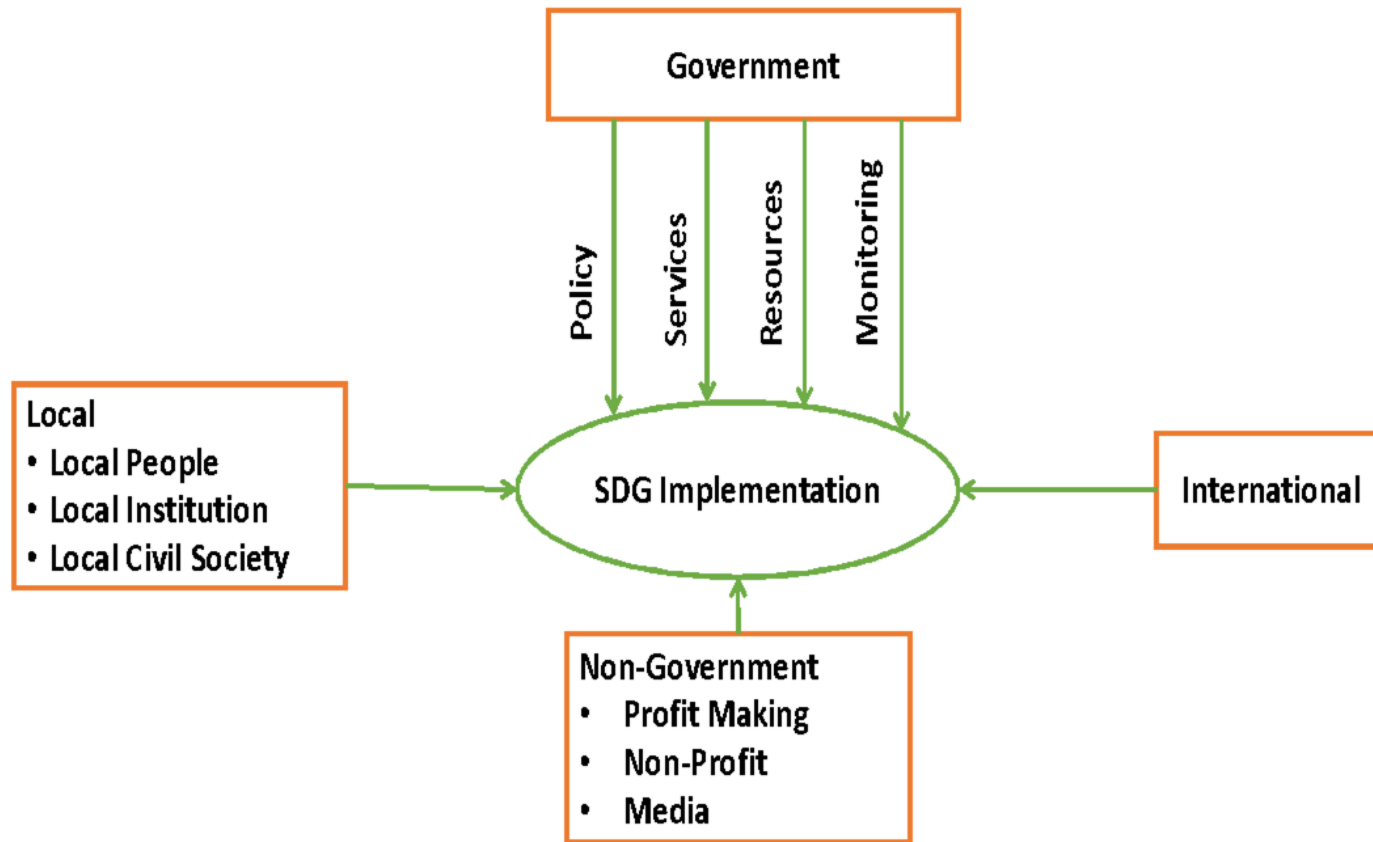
Government

Policy

Services

Resources

Monitoring

Local
• Local People
• Local Institution
• Local Civil Society

SDG Implementation

International

Non-Government
• Profit Making
• Non-Profit
• Media